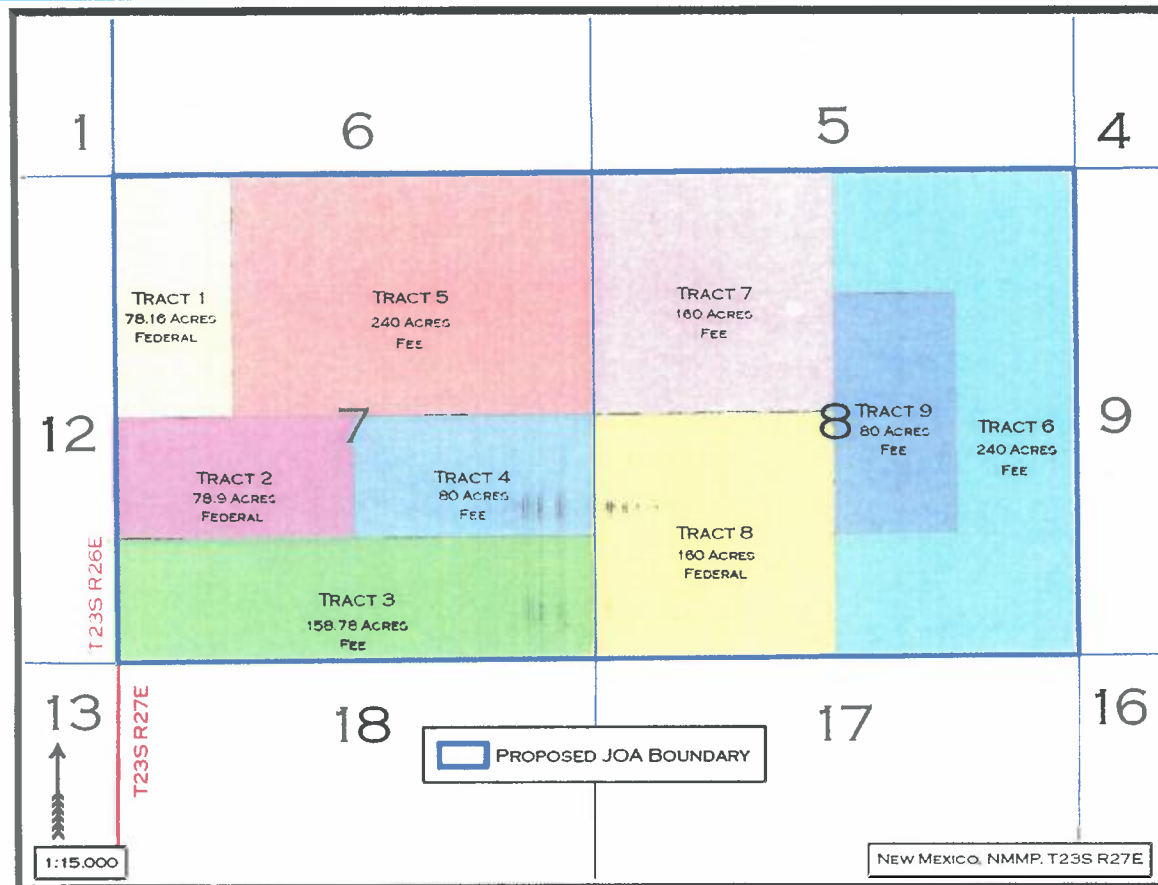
1

6

5

4

Tract 1
78.16 Acres
Federal

Tract 5
240 Acres
Fee

Tract 7
160 Acres
Fee

12

7

8

Tract 9
80 Acres
Fee

Tract 6
240 Acres
Fee

9

Tract 2
78.9 Acres
Federal

Tract 4
80 Acres
Fee

Tract 8
160 Acres
Federal

T23S R26E

Tract 3
158.78 Acres
Fee

13

T23S R27E

18

17

16

Proposed JOA Boundary

1:15,000

New Mexico, NMMP, T23S R27E